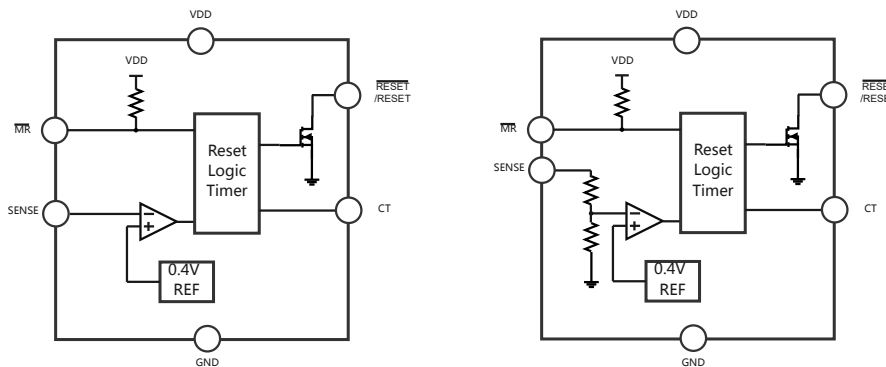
VDD

VDD

$\overline{RESET}$
/RESET

$\overline{MR}$

Reset Logic Timer

SENSE

CT

−
+

0.4V REF

GND

VDD

VDD

$\overline{RESE}$
/RESE

$\overline{MR}$

SENSE

Reset Logic Timer

CT

−
+

0.4V REF

GND